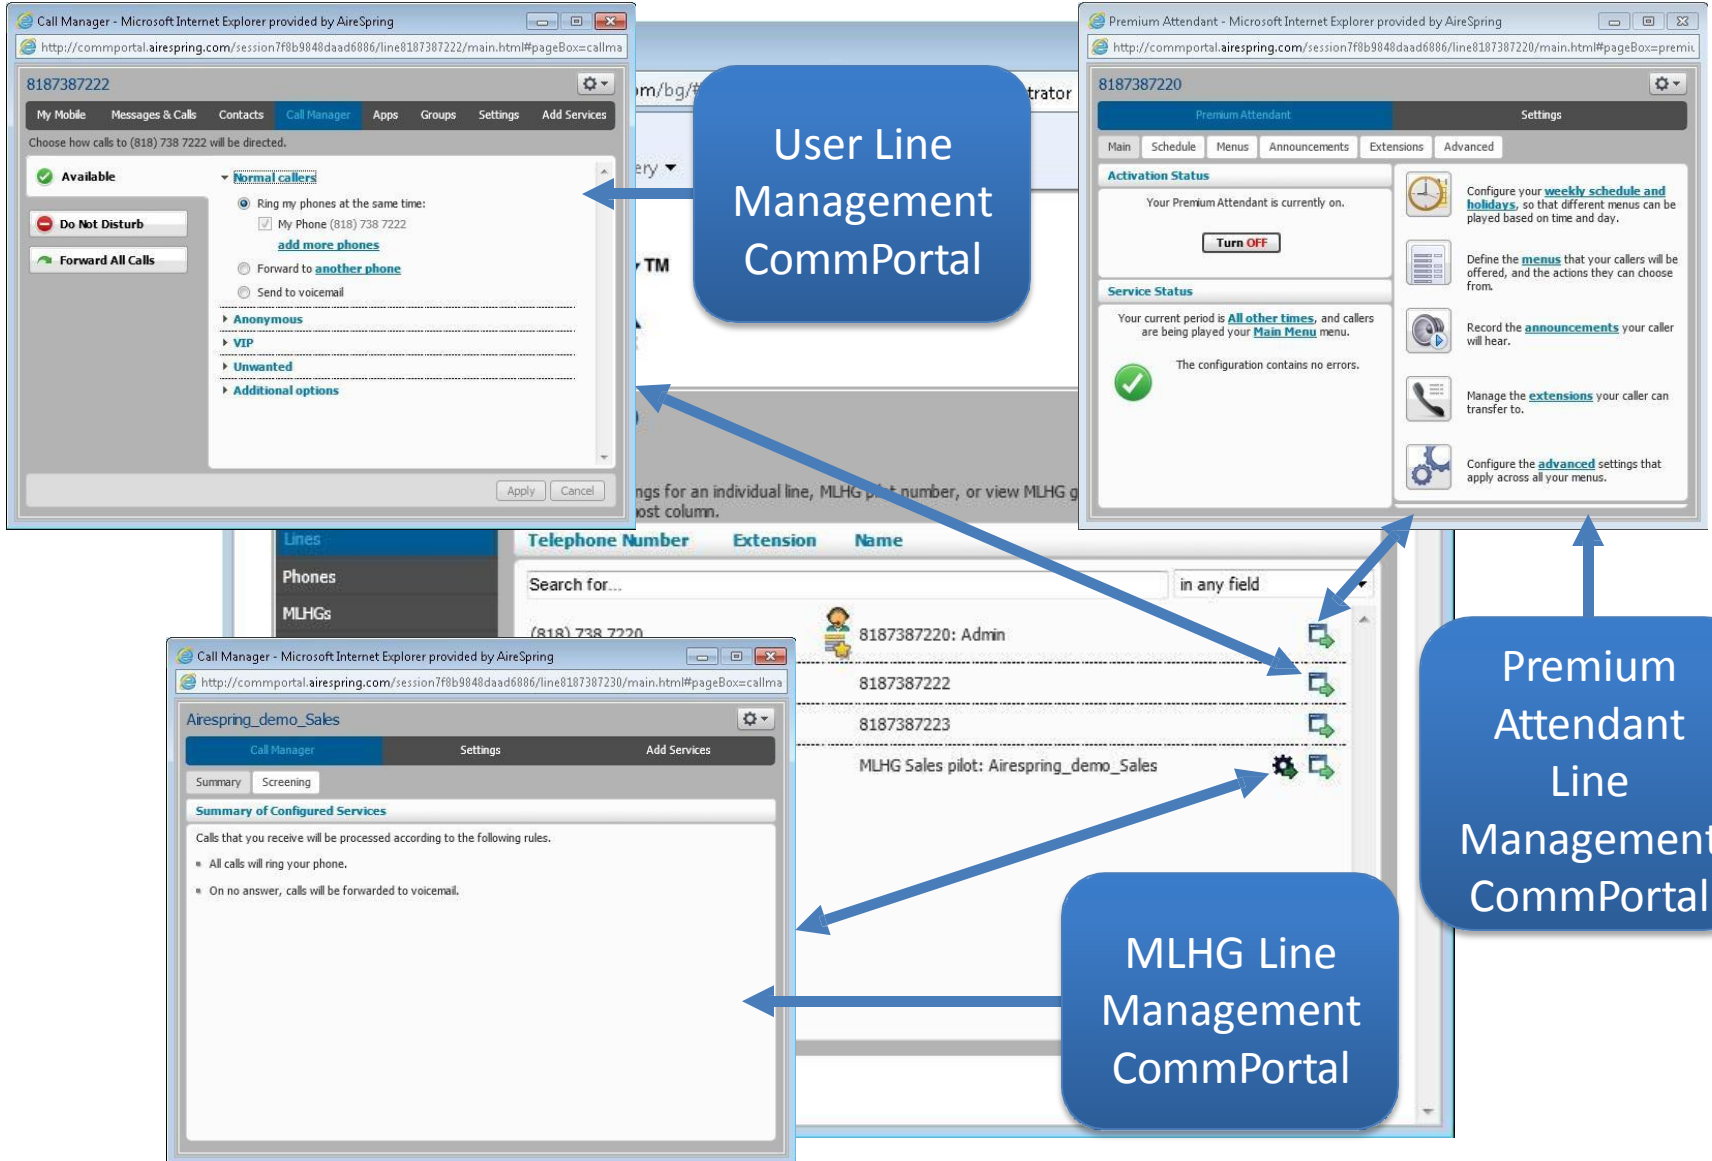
Call Manager - Microsoft Internet Explorer provided by AireSpring
http://commportal.airespring.com/session7f8b9848daad6886/line8187387222/main.html#pageBox=callma

8187387222

My Mobile | Messages & Calls | Contacts | Call Manager | Apps | Groups | Settings | Add Services

Choose how calls to (818) 738 7222 will be directed.

Available
Do Not Disturb
Forward All Calls

Normal callers
Ring my phones at the same time:
My Phone (818) 738 7222
add more phones
Forward to another phone
Send to voicemail
Anonymous
VIP
Unwanted
Additional options

Apply | Cancel

User Line Management CommPortal

Premium Attendant - Microsoft Internet Explorer provided by AireSpring
http://commportal.airespring.com/session7f8b9848daad6886/line8187387220/main.html#pageBox=premiu

8187387220

Premium Attendant | Settings

Main | Schedule | Menus | Announcements | Extensions | Advanced

Activation Status
Your Premium Attendant is currently on.
Turn OFF

Service Status
Your current period is All other times, and callers are being played your Main Menu menu.
The configuration contains no errors.

Configure your weekly schedule and holidays, so that different menus can be played based on time and day.
Define the menus that your callers will be offered, and the actions they can choose from.
Record the announcements your caller will hear.
Manage the extensions your caller can transfer to.
Configure the advanced settings that apply across all your menus.

m/bg/#
trator
ery
TM
ngs for an individual line, MLHG pilot number, or view MLHG g
ost column.

Lines
Phones
MLHGs

Telephone Number | Extension | Name
Search for...
in any field
(818) 738 7220
8187387220: Admin
8187387222
8187387223
MLHG Sales pilot: Airespring_demo_Sales

Premium Attendant Line Management CommPortal

Call Manager - Microsoft Internet Explorer provided by AireSpring
http://commportal.airespring.com/session7f8b9848daad6886/line8187387230/main.html#pageBox=callma

Airespring_demo_Sales

Call Manager | Settings | Add Services

Summary | Screening

Summary of Configured Services
Calls that you receive will be processed according to the following rules.
All calls will ring your phone.
On no answer, calls will be forwarded to voicemail.

MLHG Line Management CommPortal